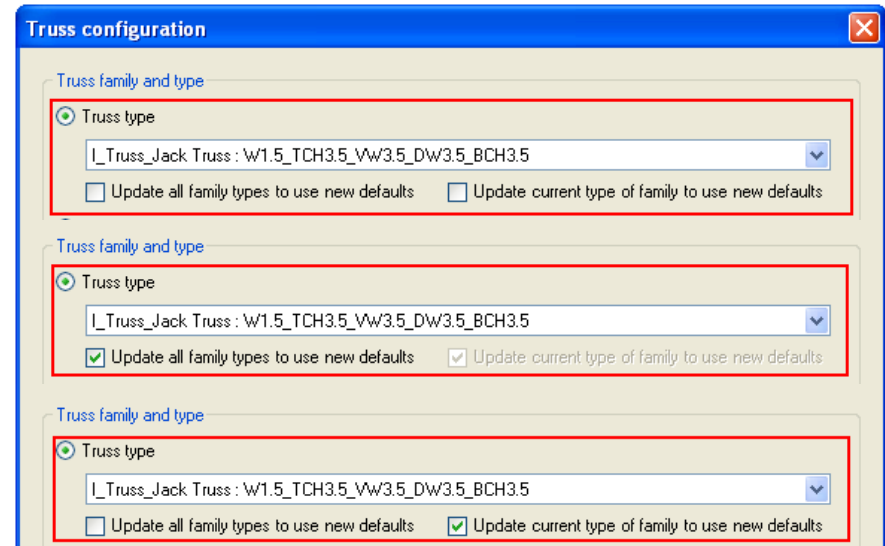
Truss configuration

Truss family and type

Truss type

I_Truss_Jack Truss : W1.5_TCH3.5_VW3.5_DW3.5_BCH3.5

Update all family types to use new defaults

Update current type of family to use new defaults

Truss family and type

Truss type

I_Truss_Jack Truss : W1.5_TCH3.5_VW3.5_DW3.5_BCH3.5

Update all family types to use new defaults

Update current type of family to use new defaults

Truss family and type

Truss type

I_Truss_Jack Truss : W1.5_TCH3.5_VW3.5_DW3.5_BCH3.5

Update all family types to use new defaults

Update current type of family to use new defaults